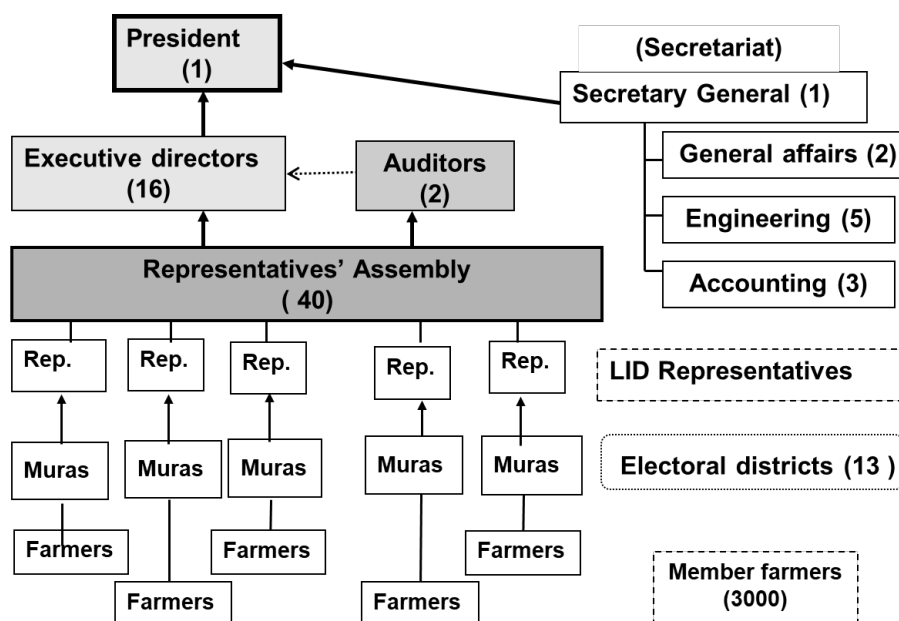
President
(1)

(Secretariat)

Secretary General (1)

Executive directors
(16)

Auditors
(2)

General affairs (2)

Engineering (5)

Accounting (3)

Representatives' Assembly
( 40)

Rep.

Rep.

Rep.

Rep.

Rep.

LID Representatives

Muras

Muras

Muras

Muras

Muras

Electoral districts (13 )

Farmers

Farmers

Farmers

Farmers

Farmers

Member farmers
(3000)